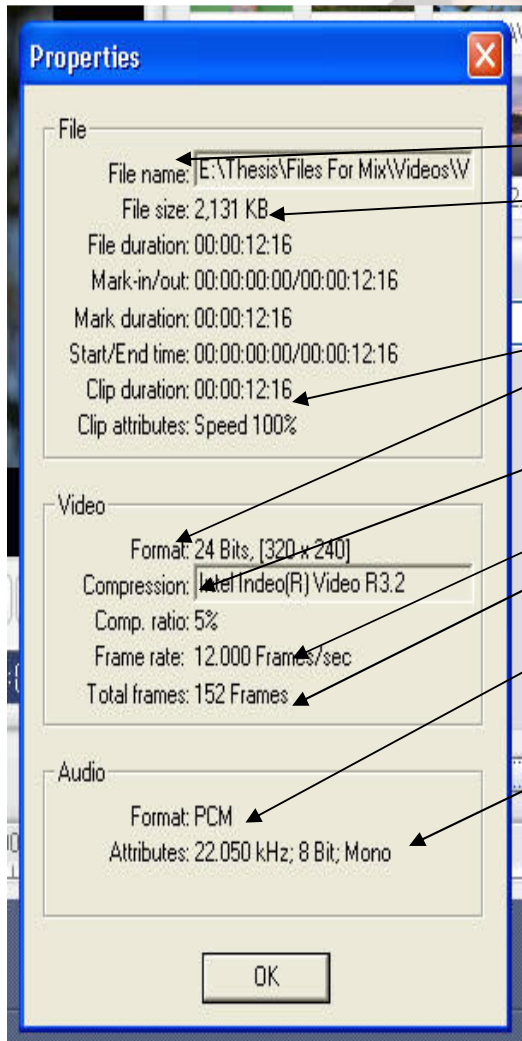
Properties

File

File name: E:\Thesis\Files For Mix\Videos\V

File size: 2,131 KB

File duration: 00:00:12:16

Mark-in/out: 00:00:00:00/00:00:12:16

Mark duration: 00:00:12:16

Start/End time: 00:00:00:00/00:00:12:16

Clip duration: 00:00:12:16

Clip attributes: Speed 100%

Video

Format: 24 Bits, [320 x 240]

Compression: Intel Indeo(R) Video R3.2

Comp. ratio: 5%

Frame rate: 12.000 Frames/sec

Total frames: 152 Frames

Audio

Format: PCM

Attributes: 22.050 kHz; 8 Bit; Mono

OK